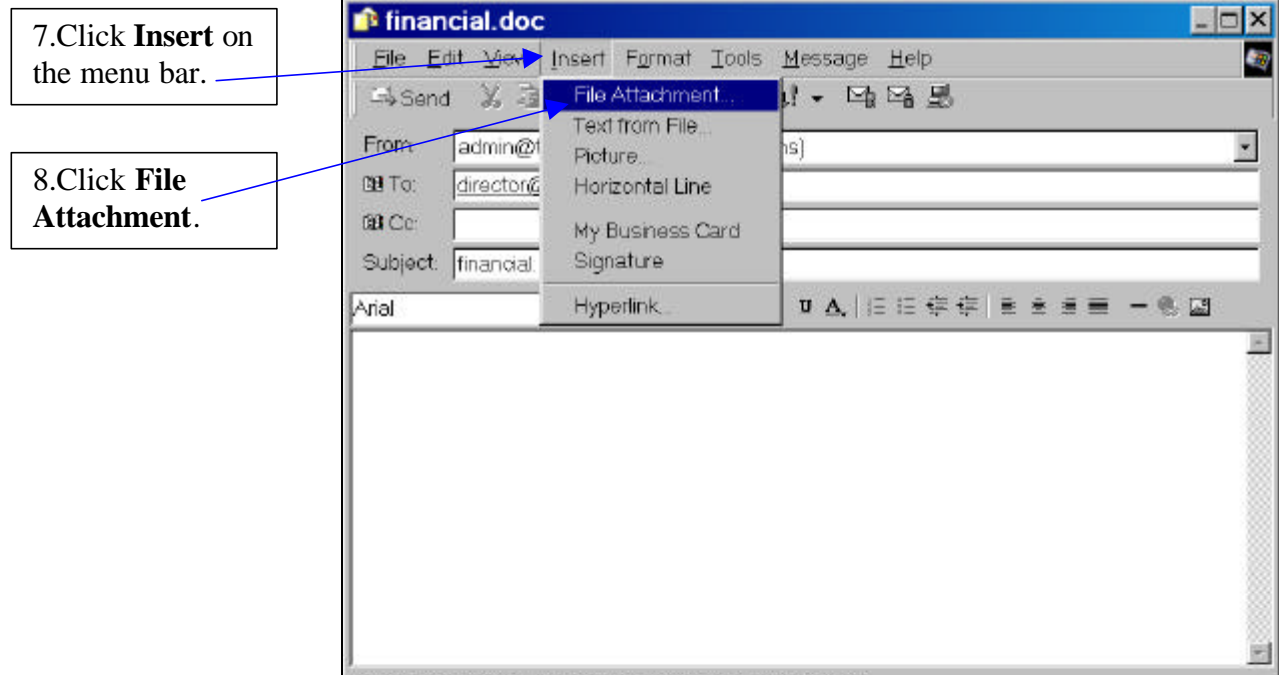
7.Click **Insert** on the menu bar.

8.Click **File Attachment**.

financial.doc

File Edit View Insert Format Tools Message Help

Send

File Attachment...
Text from File...
Picture...
Horizontal Line
My Business Card
Signature
Hyperlink...

From: admin@t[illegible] ns)

To: director@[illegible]

Cc:

Subject: financial.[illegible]

Arial